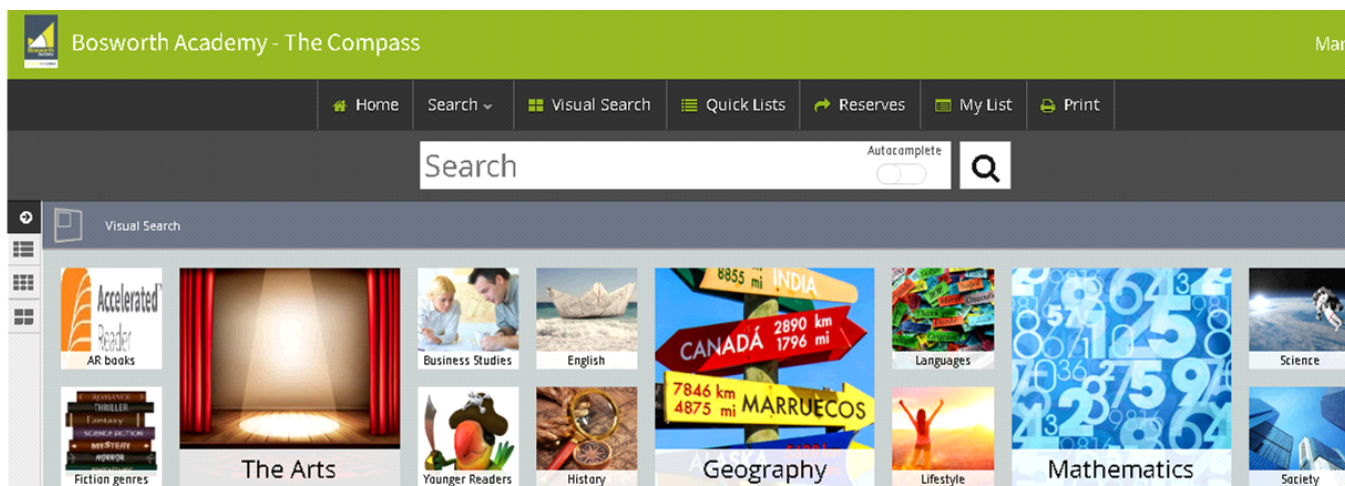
Bosworth Academy - The Compass

Mar

Home Search Visual Search Quick Lists Reserves My List Print

Search
Autocomplete

Visual Search

Accelerated Reader
AR books

The Arts

Business Studies

English

8855 mi INDIA
CANADÁ 2890 km 1796 mi
7846 km 4875 mi MARRUECOS
ALASKA
Geography

Languages

Mathematics

Science

ROMANCE THRILLER Fantasy SCIENCE FICTION MYSTERY HORROR
Fiction genres

Younger Readers

History

Lifestyle

Society